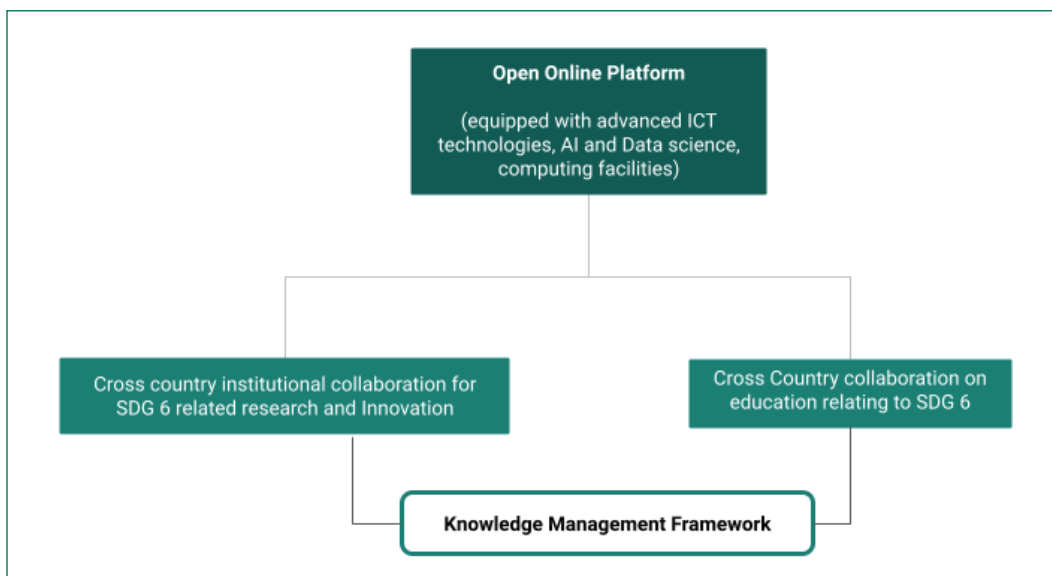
Open Online Platform

(equipped with advanced ICT technologies, AI and Data science, computing facilities)

Cross country institutional collaboration for SDG 6 related research and Innovation

Cross Country collaboration on education relating to SDG 6

Knowledge Management Framework